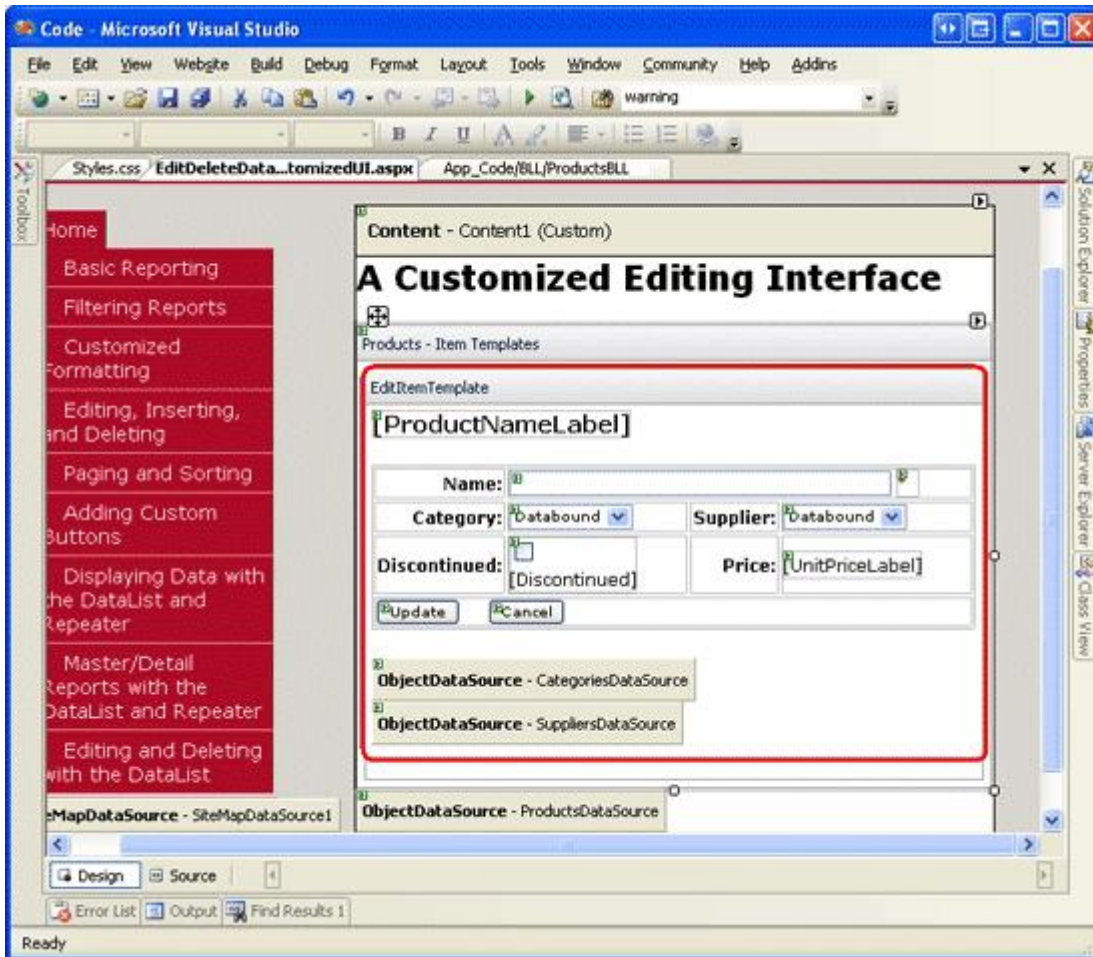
Code - Microsoft Visual Studio

File Edit View Website Build Debug Format Layout Tools Window Community Help Addins

warning

B I U

Toolbox

Styles.css EditDeleteData...tomizedUI.aspx App_Code/BLL/ProductsBLL

Solution Explorer Properties Server Explorer Class View

Content - Content1 (Custom)

Home

Basic Reporting

Filtering Reports

Customized Formatting

Editing, Inserting, and Deleting

Paging and Sorting

Adding Custom Buttons

Displaying Data with the DataList and Repeater

Master/Detail Reports with the DataList and Repeater

Editing and Deleting with the DataList

A Customized Editing Interface

Products - Item Templates

EditItemTemplate

[ProductNameLabel]

| Name: | | | |
|---|---|---|---|
| Category: | Databound | Supplier: | Databound |
| Discontinued: | [Discontinued] | Price: | [UnitPriceLabel] |

Update Cancel

ObjectDataSource - CategoriesDataSource

ObjectDataSource - SuppliersDataSource

eMapDataSource - SiteMapDataSource1

ObjectDataSource - ProductsDataSource

Design Source

Error List Output Find Results 1

Ready